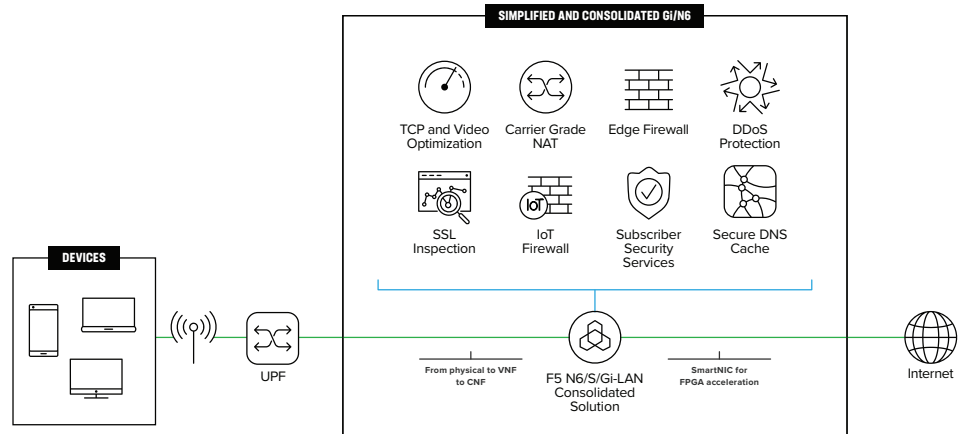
SIMPLIFIED AND CONSOLIDATED Gi/N6

TCP and Video Optimization

Carrier Grade NAT

Edge Firewall

DDoS Protection

SSL Inspection

IoT Firewall

Subscriber Security Services

Secure DNS Cache

DEVICES

UPF

IoT

From physical to VNF to CNF

F5 N6/S/Gi-LAN Consolidated Solution

SmartNIC for FPGA acceleration

Internet